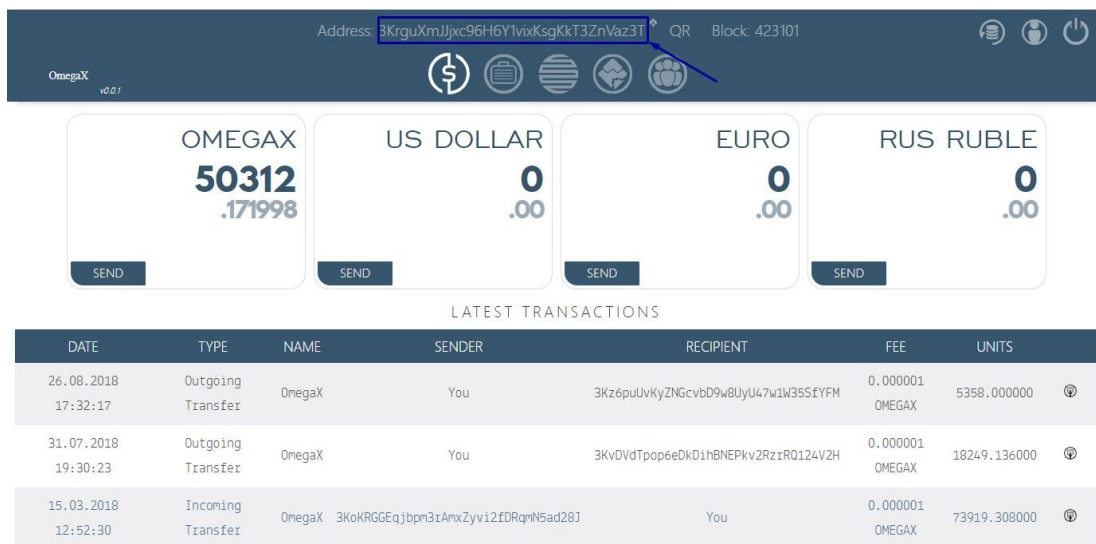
Address: 3KrguXmJJjxc96H6Y1vixKsgKkT3ZnVaz3T QR Block: 423101

OmegaX
v0.0.1

OMEGAX
50312
.171998
SEND

US DOLLAR
0
.00
SEND

EURO
0
.00
SEND

RUS RUBLE
0
.00
SEND

LATEST TRANSACTIONS

| DATE | TYPE | NAME | SENDER | RECIPIENT | FEE | UNITS |
|---|---|---|---|---|---|---|
| 26.08.2018 17:32:17 | Outgoing Transfer | OmegaX | You | 3Kz6puUvKyZNGcvbD9w8UyU47w1W35SfYFM | 0.000001 OMEGAX | 5358.000000 |
| 31.07.2018 19:30:23 | Outgoing Transfer | OmegaX | You | 3KvDVdTpop6eDkDihBNEPkv2RzrRQ124V2H | 0.000001 OMEGAX | 18249.136000 |
| 15.03.2018 12:52:30 | Incoming Transfer | OmegaX | 3KoKRGGEqjbpm3rAmxZyvi2fDRqmN5ad28J | You | 0.000001 OMEGAX | 73919.308000 |